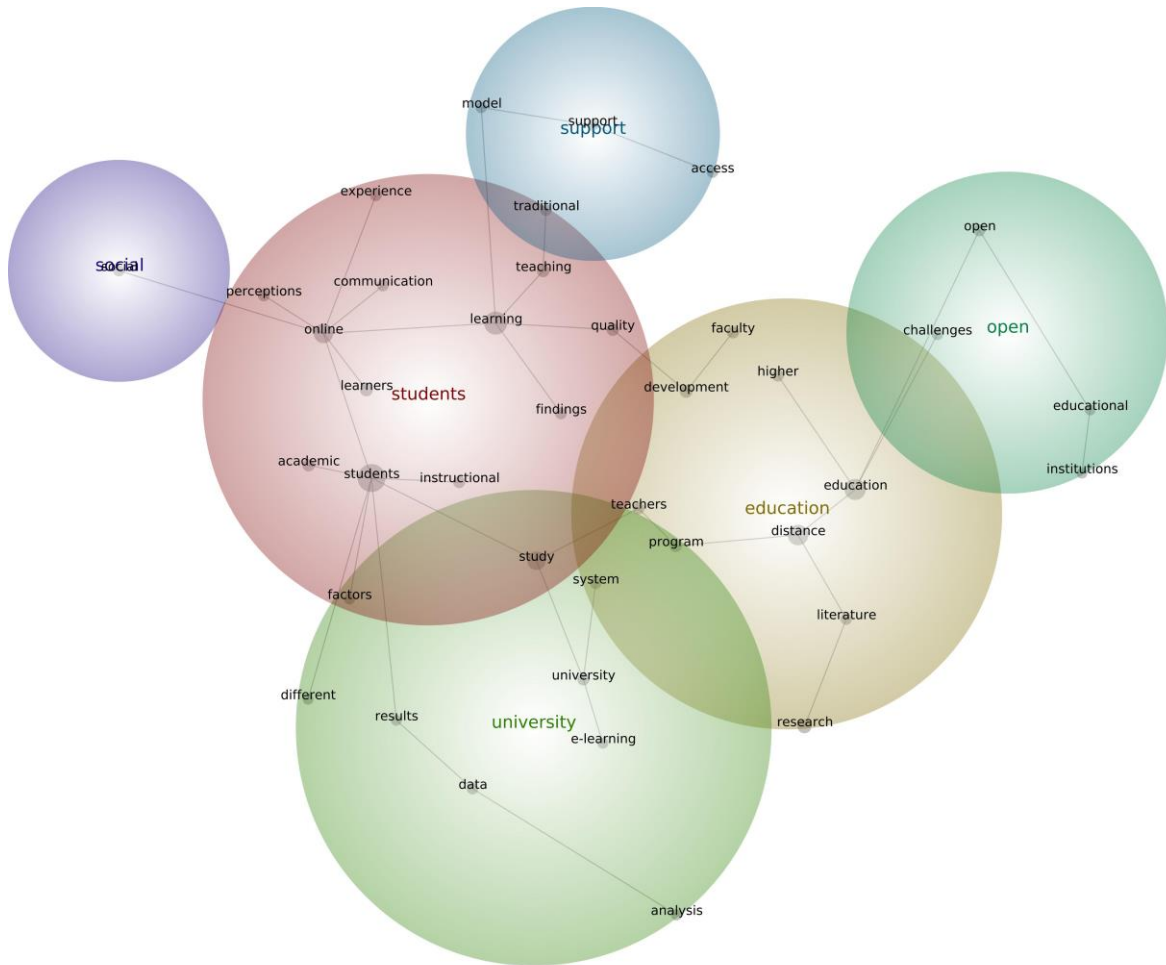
model
support
support
access

social
social

experience
traditional
teaching
communication
perceptions
online
learning
quality
learners
students
findings
academic
students
instructional

open
challenges
open
educational
institutions

faculty
higher
development
education
education
teachers
program
distance
study
system
factors
literature
university
different
results
university
e-learning
research
data
analysis